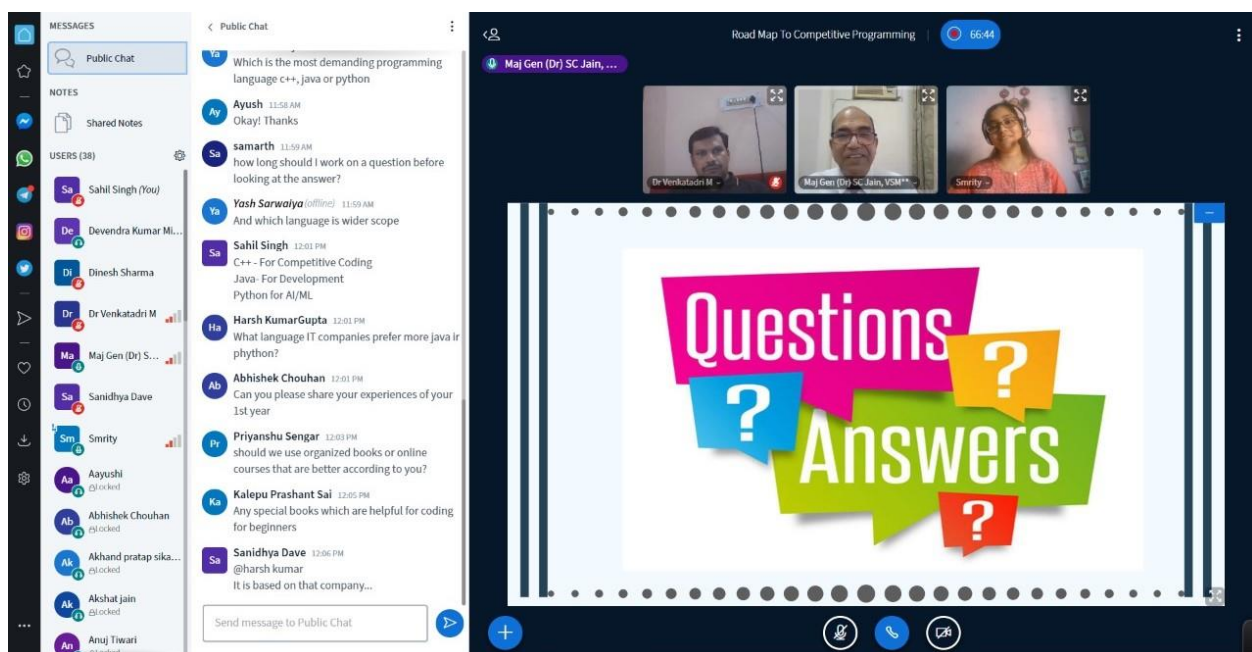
MESSAGES

Public Chat

NOTES

Shared Notes

USERS (38)

Sa Sahil Singh (You)

De Devendra Kumar Mi...

Di Dinesh Sharma

Dr Dr Venkatadri M

Ma Maj Gen (Dr) S...

Sa Sanidhya Dave

Sm Smrity

Aa Aayushi
Locked

Ab Abhishek Chouhan
Locked

Ak Akhand pratap sika...
Locked

Ak Akshat jain
Locked

An Anuj Tiwari

< Public Chat

Ya
Which is the most demanding programming language c++, java or python

Ay Ayush 11:58 AM
Okay! Thanks

Sa samarth 11:59 AM
how long should I work on a question before looking at the answer?

Ya Yash Sarwaiya (offline) 11:59 AM
And which language is wider scope

Sa Sahil Singh 12:01 PM
C++ - For Competitive Coding
Java- For Development
Python for AI/ML

Ha Harsh KumarGupta 12:01 PM
What language IT companies prefer more java ir phython?

Ab Abhishek Chouhan 12:01 PM
Can you please share your experiences of your 1st year

Pr Priyanshu Sengar 12:03 PM
should we use organized books or online courses that are better according to you?

Ka Kalepu Prashant Sai 12:05 PM
Any special books which are helpful for coding for beginners

Sa Sanidhya Dave 12:06 PM
@harsh kumar
It is based on that company...

Send message to Public Chat

Road Map To Competitive Programming 66:44

Maj Gen (Dr) SC Jain, ...

Dr Venkatadri M

Maj Gen (Dr) SC Jain, VSM**

Smrity

Questions
?
?
Answers
?